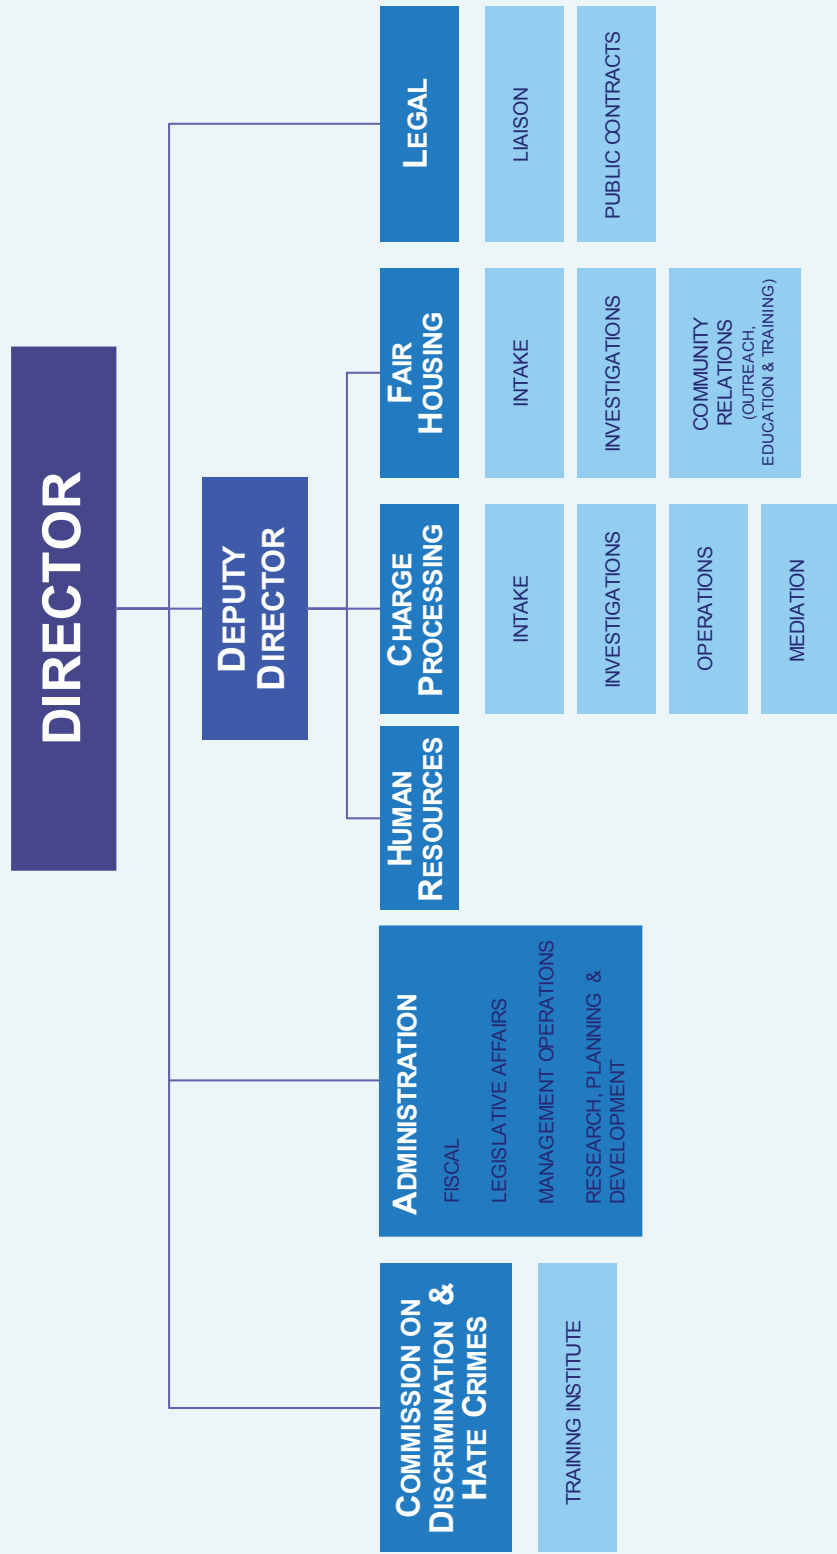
DIRECTOR

DEPUTY DIRECTOR

LEGAL

LIAISON

PUBLIC CONTRACTS

FAIR HOUSING

INTAKE

INVESTIGATIONS

COMMUNITY RELATIONS (OUTREACH, EDUCATION & TRAINING)

CHARGE PROCESSING

INTAKE

INVESTIGATIONS

OPERATIONS

MEDIATION

HUMAN RESOURCES

ADMINISTRATION

FISCAL

LEGISLATIVE AFFAIRS

MANAGEMENT OPERATIONS

RESEARCH, PLANNING & DEVELOPMENT

COMMISSION ON DISCRIMINATION & HATE CRIMES

TRAINING INSTITUTE